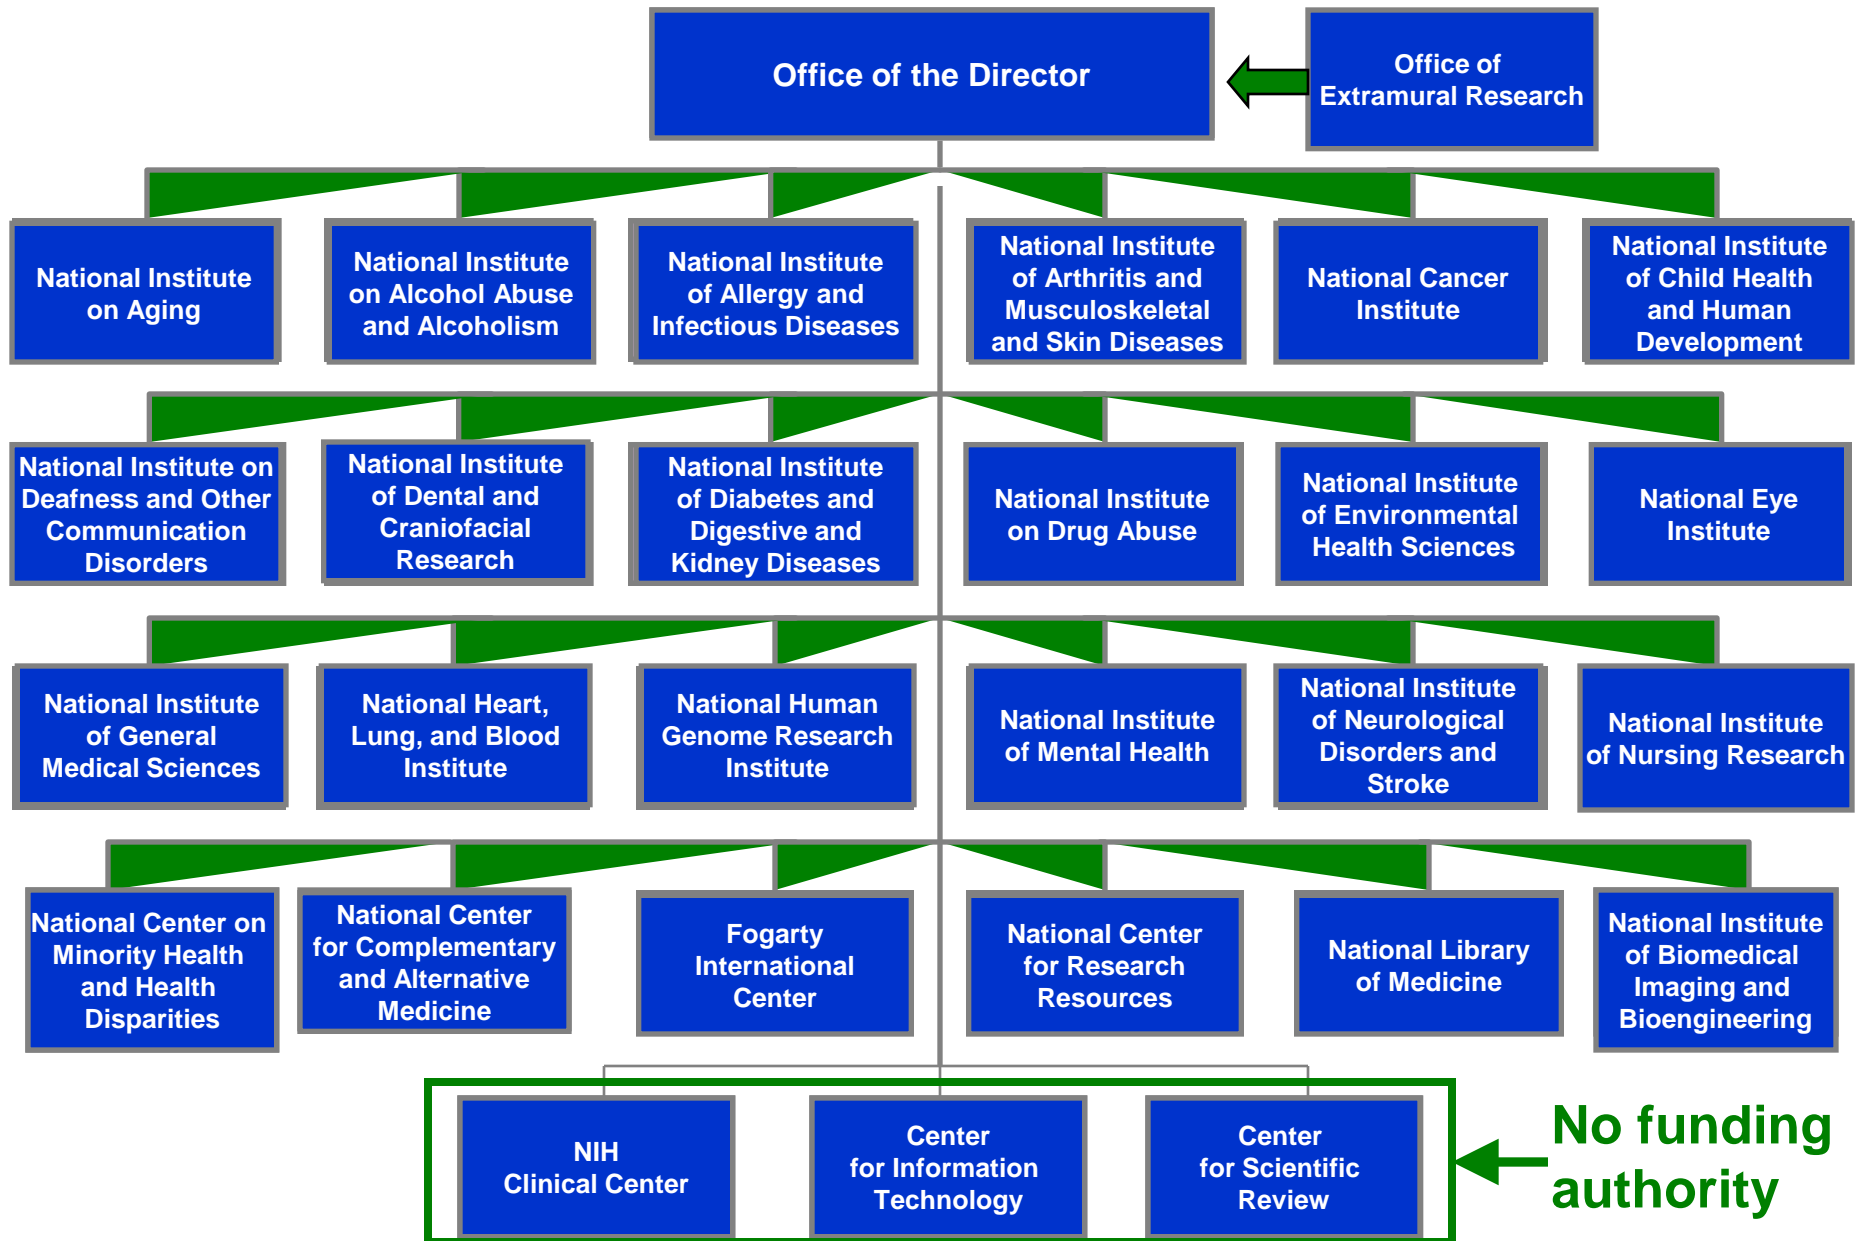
Office of the Director

Office of Extramural Research

National Institute on Aging

National Institute on Alcohol Abuse and Alcoholism

National Institute of Allergy and Infectious Diseases

National Institute of Arthritis and Musculoskeletal and Skin Diseases

National Cancer Institute

National Institute of Child Health and Human Development

National Institute on Deafness and Other Communication Disorders

National Institute of Dental and Craniofacial Research

National Institute of Diabetes and Digestive and Kidney Diseases

National Institute on Drug Abuse

National Institute of Environmental Health Sciences

National Eye Institute

National Institute of General Medical Sciences

National Heart, Lung, and Blood Institute

National Human Genome Research Institute

National Institute of Mental Health

National Institute of Neurological Disorders and Stroke

National Institute of Nursing Research

National Center on Minority Health and Health Disparities

National Center for Complementary and Alternative Medicine

Fogarty International Center

National Center for Research Resources

National Library of Medicine

National Institute of Biomedical Imaging and Bioengineering

NIH Clinical Center

Center for Information Technology

Center for Scientific Review

No funding authority